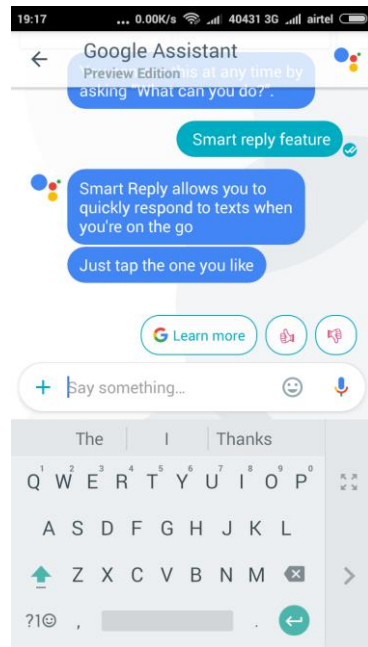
19:17 ... 0.00K/s 40431 3G airtel

Google Assistant
Preview Edition

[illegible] this at any time by asking "What can you do?".

Smart reply feature

Smart Reply allows you to quickly respond to texts when you're on the go

Just tap the one you like

Learn more

+ Say something...

The | I | Thanks

1 2 3 4 5 6 7 8 9 0
Q W E R T Y U I O P
A S D F G H J K L
Z X C V B N M
?1☺ , .